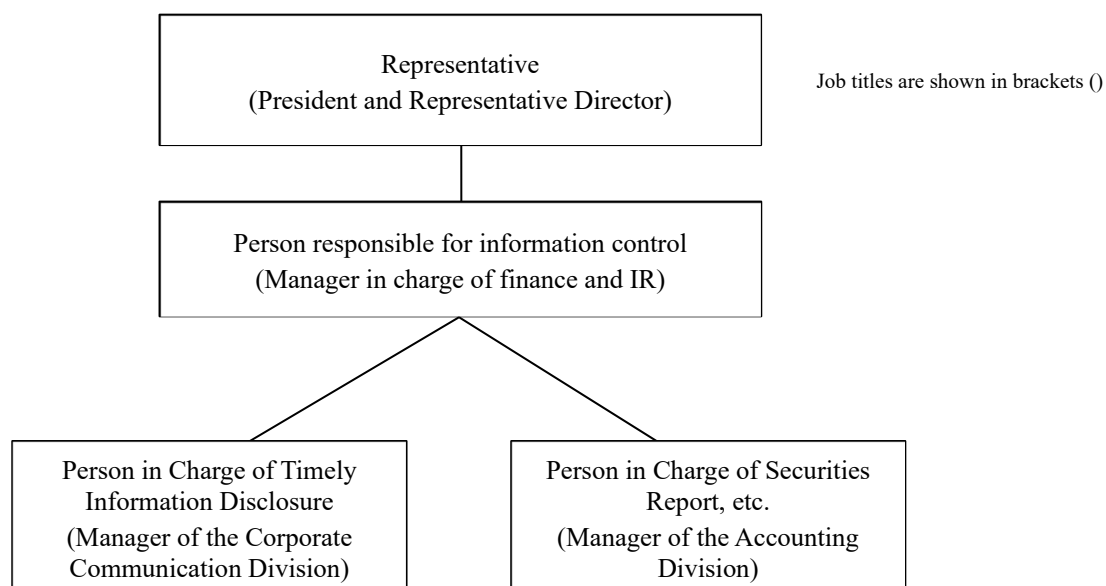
Representative
(President and Representative Director)

Job titles are shown in brackets ()

Person responsible for information control
(Manager in charge of finance and IR)

Person in Charge of Timely Information Disclosure
(Manager of the Corporate Communication Division)

Person in Charge of Securities Report, etc.
(Manager of the Accounting Division)